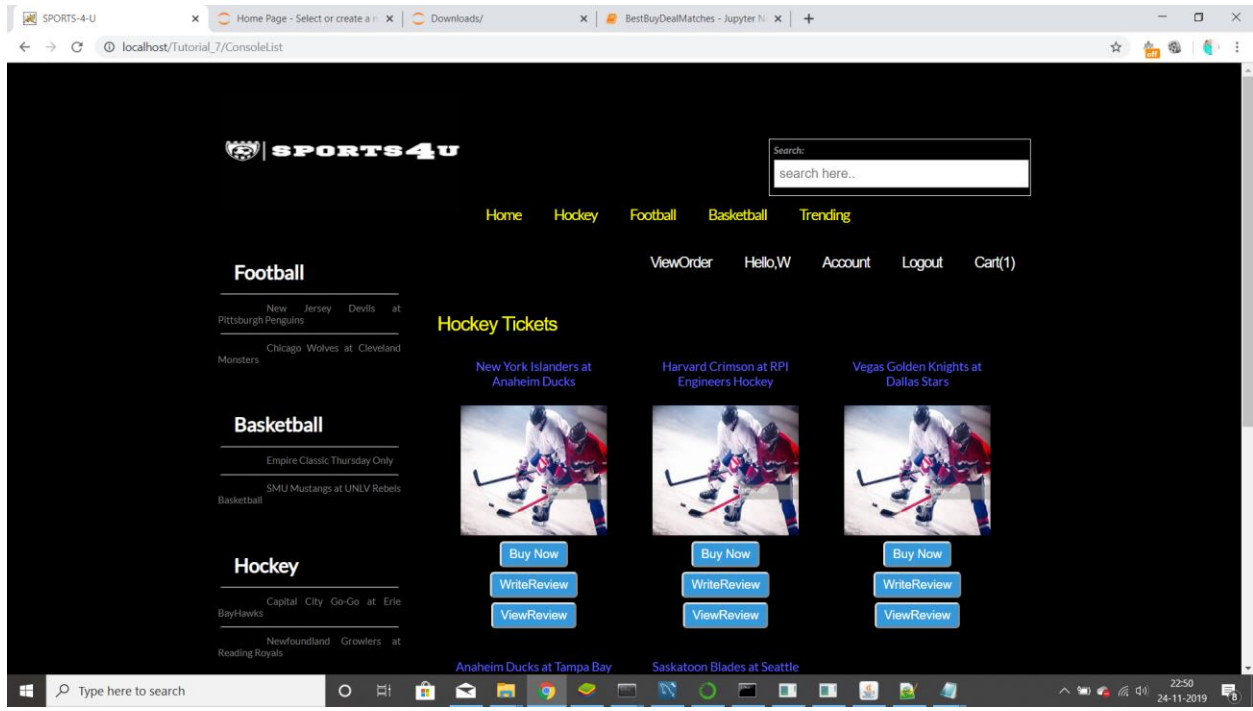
SPORTS-4-U ×
Home Page - Select or create a n ×
Downloads/ ×
BestBuyDealMatches - Jupyter N ×
+

localhost/Tutorial_7/ConsoleList

SPORTS4U

Search:
search here..

Home Hockey Football Basketball Trending

ViewOrder Hello,W Account Logout Cart(1)

Football

New Jersey Devils at Pittsburgh Penguins

Chicago Wolves at Cleveland Monsters

Basketball

Empire Classic Thursday Only

SMU Mustangs at UNLV Rebels Basketball

Hockey

Capital City Go-Go at Erie BayHawks

Newfoundland Growlers at Reading Royals

Hockey Tickets

New York Islanders at Anaheim Ducks
Buy Now
WriteReview
ViewReview

Harvard Crimson at RPI Engineers Hockey
Buy Now
WriteReview
ViewReview

Vegas Golden Knights at Dallas Stars
Buy Now
WriteReview
ViewReview

Anaheim Ducks at Tampa Bay

Saskatoon Blades at Seattle

Type here to search

22:50
24-11-2019